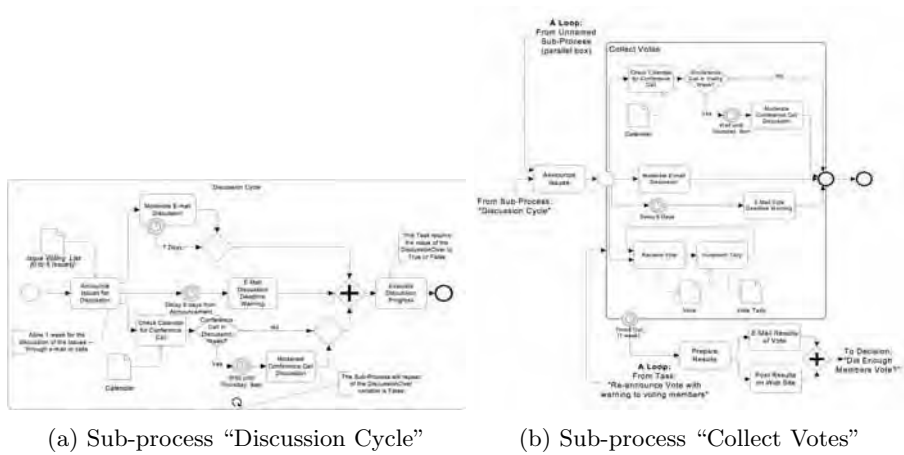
Discussion Cycle

Moderate E-mail Discussion

7 Days

Issue Voting List (5 to 5 Issues)

Announce Issues for Discussion

Delay 6 days from Announcement

E-Mail Discussion Deadline Warning

This Task resets the value of the DiscussionOver to True or False

Evaluate Discussion Progress

Allow 1 week for the discussion of the issues -- through e-mail or calls

Check Calendar for Conference Call

Conference Call in Discussion Week?

No

Yes

Wait until Thursday 9am

Moderate Conference Call Discussion

Calendar

The Sub-Process will repeat of the DiscussionOver variable is False

A Loop:
From Unnamed Sub-Process (parallel box)

Collect Votes

Check Calendar for Conference Call

Conference Call in Voting Week?

No

Yes

Wait until Thursday 9am

Moderate Conference Call Discussion

Calendar

From Sub-Process: "Discussion Cycle"

Announce Issues

Moderate E-mail Discussion

Delay 6 Days

E-Mail Vote Deadline Warning

Receive Vote

Increment Tally

Vote

Vote Tally

Timed Out (1 week)

Prepare Results

E-Mail Results of Vote

Post Results on Web Site

A Loop:
From Task:
"Re-announce Vote with warning to voting members"

To Decision:
"Did Enough Members Vote?"

(a) Sub-process "Discussion Cycle"

(b) Sub-process "Collect Votes"